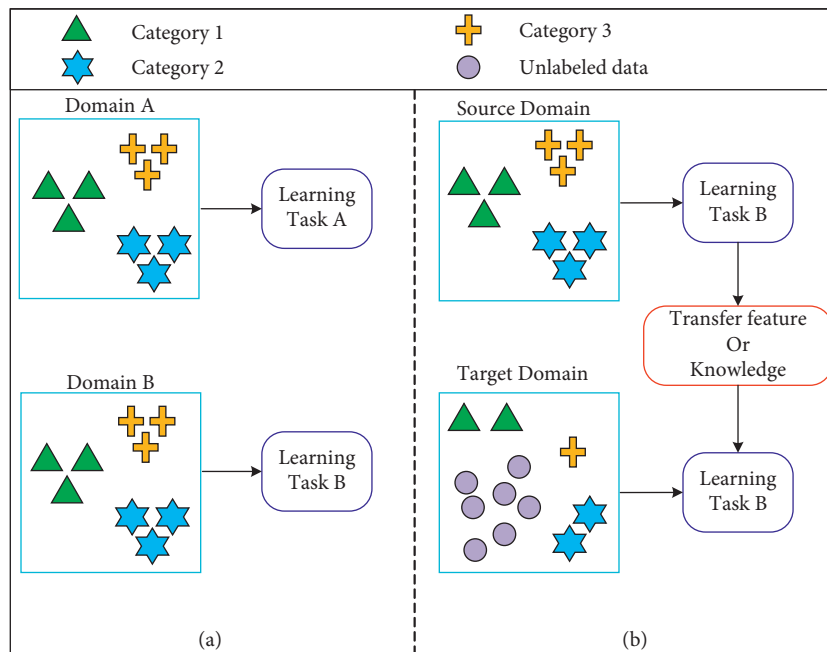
Category 1

Category 3

Category 2

Unlabeled data

Domain A

Learning Task A

Domain B

Learning Task B

(a)

Source Domain

Learning Task B

Transfer feature Or Knowledge

Target Domain

Learning Task B

(b)